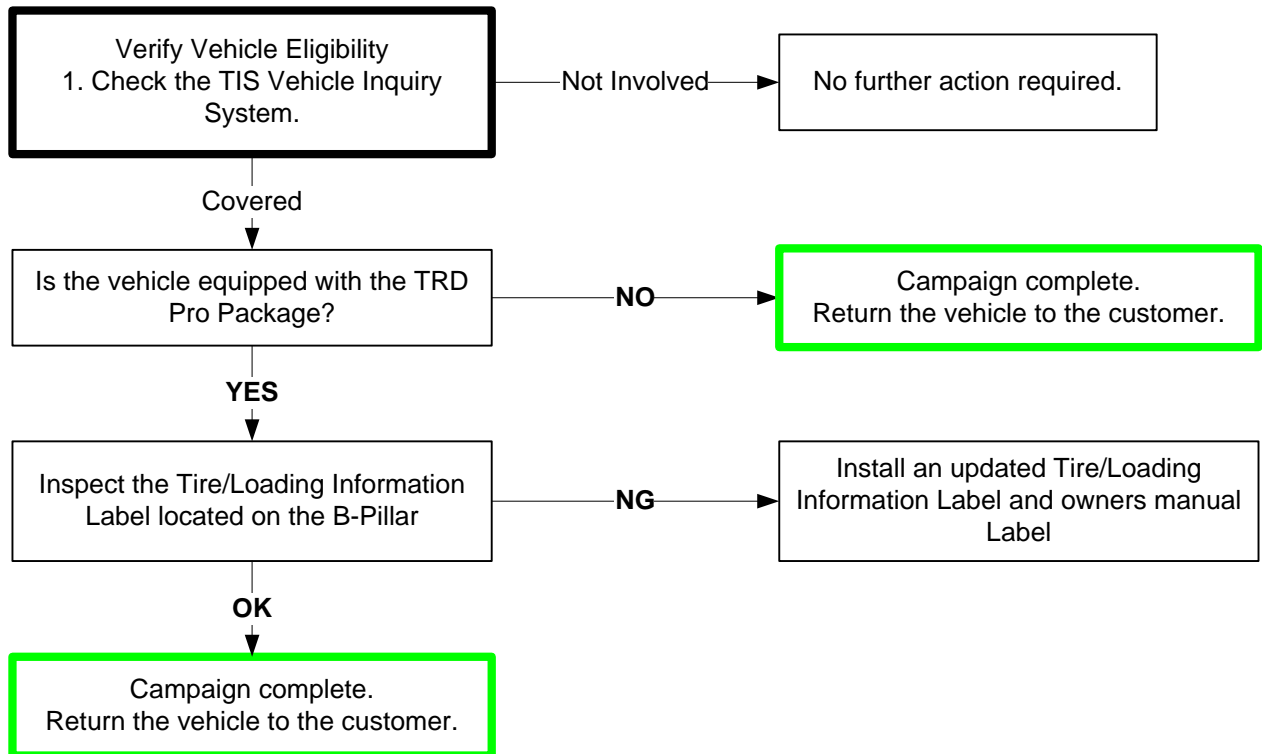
Verify Vehicle Eligibility
1. Check the TIS Vehicle Inquiry System.

Not Involved

No further action required.

Covered

Is the vehicle equipped with the TRD Pro Package?

NO

Campaign complete.
Return the vehicle to the customer.

YES

Inspect the Tire/Loading Information Label located on the B-Pillar

NG

Install an updated Tire/Loading Information Label and owners manual Label

OK

Campaign complete.
Return the vehicle to the customer.